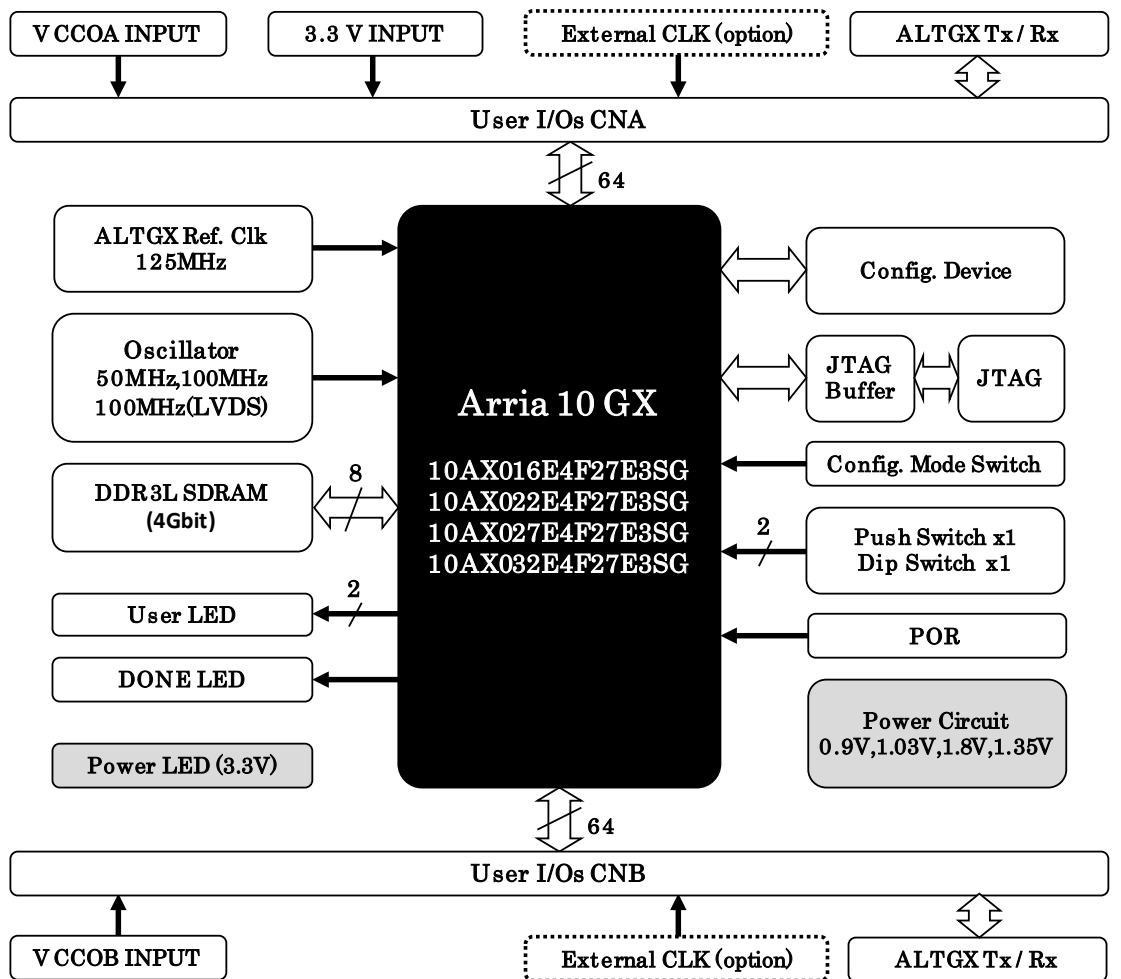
V CCOA INPUT

3.3 V INPUT

External CLK (option)

ALTGX Tx / Rx

User I/Os CNA

64

ALTGX Ref. Clk 125MHz

Config. Device

Oscillator 50MHz,100MHz 100MHz(LVDS)

Arria 10 GX

JTAG Buffer

JTAG

10AX016E4F27E3SG
10AX022E4F27E3SG
10AX027E4F27E3SG
10AX032E4F27E3SG

Config. Mode Switch

DDR3L SDRAM (4Gbit)

8

2

Push Switch x1
Dip Switch x1

2

User LED

POR

DONE LED

Power Circuit
0.9V,1.03V,1.8V,1.35V

Power LED (3.3V)

64

User I/Os CNB

V CCOB INPUT

External CLK (option)

ALTGX Tx / Rx